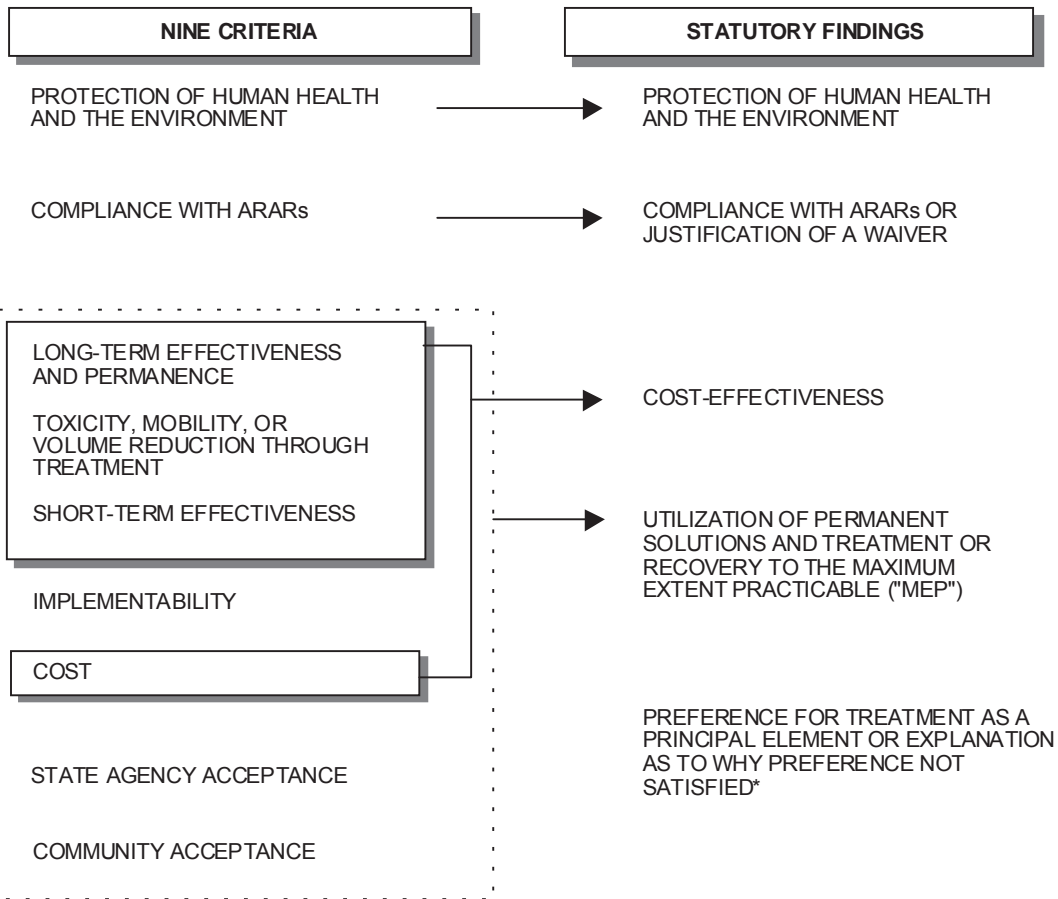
NINE CRITERIA

STATUTORY FINDINGS

PROTECTION OF HUMAN HEALTH AND THE ENVIRONMENT

PROTECTION OF HUMAN HEALTH AND THE ENVIRONMENT

COMPLIANCE WITH ARARs

COMPLIANCE WITH ARARs OR JUSTIFICATION OF A WAIVER

LONG-TERM EFFECTIVENESS AND PERMANENCE

TOXICITY, MOBILITY, OR VOLUME REDUCTION THROUGH TREATMENT

SHORT-TERM EFFECTIVENESS

COST-EFFECTIVENESS

UTILIZATION OF PERMANENT SOLUTIONS AND TREATMENT OR RECOVERY TO THE MAXIMUM EXTENT PRACTICABLE ("MEP")

IMPLEMENTABILITY

COST

PREFERENCE FOR TREATMENT AS A PRINCIPAL ELEMENT OR EXPLANATION AS TO WHY PREFERENCE NOT SATISFIED*

STATE AGENCY ACCEPTANCE

COMMUNITY ACCEPTANCE